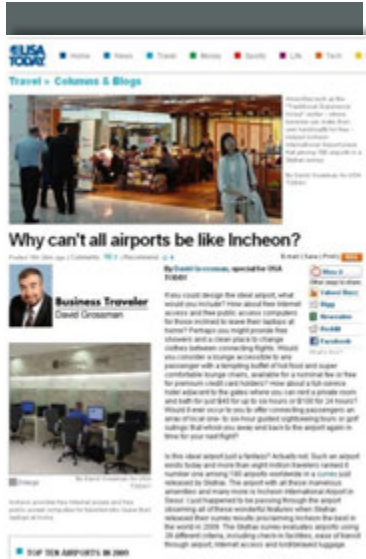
USA TODAY

Home News Travel Money Sports Life Tech

Travel » Columns & Blogs

Why can't all airports be like Incheon?

Business Traveler
David Grossman

By David Grossman, special for USA TODAY

If you could design the ideal airport, what would you include? How about free internet access and free public access computers for those inclined to leave their laptops at home? Perhaps you might provide free showers and a clean place to change clothes between connecting flights. Would you consider a lounge accessible to any passenger with a tempting buffet of hot food and super comfortable lounge chairs, available for a nominal fee or free for premium credit card holders? How about a full-service hotel adjacent to the gates where you can rent a private room and bath for just $40 for up to six hours or $100 for 24 hours? Would it ever occur to you to offer connecting passengers an array of cut-rate- to no-hour guided sightseeing tours or golf outings that whisk you away and back to the airport again in time for your next flight?

Is this ideal airport just a fantasy? Actually not. Such an airport exists today and more than eight million travelers ranked it number one among 190 airports worldwide in a survey just released by Skytrax. The airport with all these marvelous amenities and many more is Incheon International Airport in Seoul. I just happened to be passing through the airport observing all of these wonderful features when Skytrax released their survey results proclaiming Incheon the best in the world in 2009. The Skytrax survey evaluates airports using 39 different criteria, including check-in facilities, ease of transit through airport, internet access and lost/delayed luggage.

TOP TEN AIRPORTS IN 2009